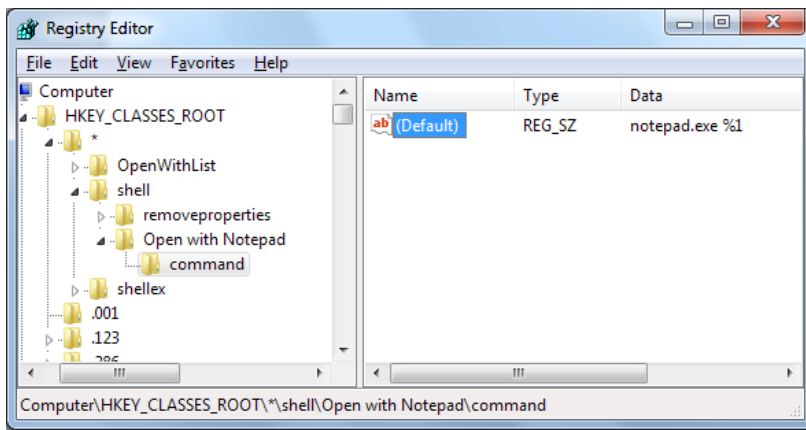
Registry Editor

File Edit View Favorites Help

Computer
HKEY_CLASSES_ROOT
*
OpenWithList
shell
removeproperties
Open with Notepad
command
shellex
.001
.123
.386

| Name | Type | Data |
|---|---|---|
| (Default) | REG_SZ | notepad.exe %1 |

Computer\HKEY_CLASSES_ROOT\*\shell\Open with Notepad\command